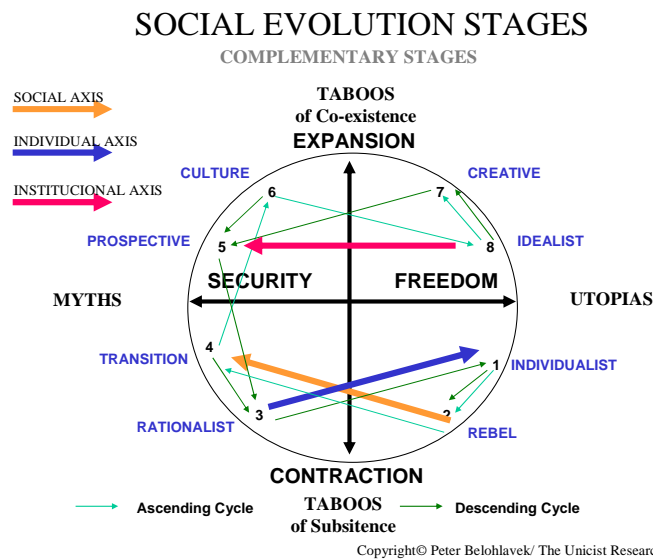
SOCIAL EVOLUTION STAGES

COMPLEMENTARY STAGES

SOCIAL AXIS

INDIVIDUAL AXIS

INSTITUCIONAL AXIS

TABOOS
of Co-existence

EXPANSION

CULTURE

CREATIVE

6

7

PROSPECTIVE

5

8

IDEALIST

SECURITY

FREEDOM

MYTHS

UTOPIAS

TRANSITION

4

1

INDIVIDUALIST

3

2

RATIONALIST

REBEL

CONTRACTION

Ascending Cycle

TABOOS
of Subsistence

Descending Cycle

Copyright© Peter Belohlavek/ The Unicist Researc